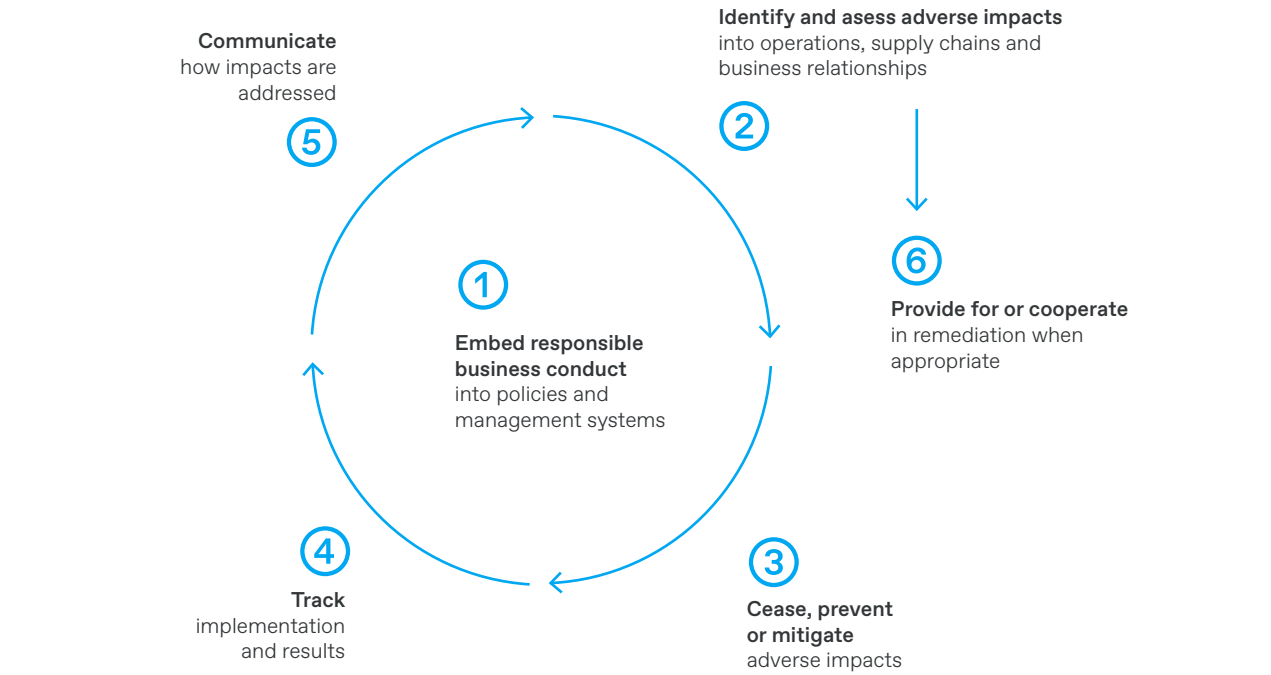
Communicate
how impacts are addressed

5

Identify and asess adverse impacts
into operations, supply chains and business relationships

2

6

Provide for or cooperate
in remediation when appropriate

1

Embed responsible business conduct
into policies and management systems

4

Track
implementation and results

3

Cease, prevent or mitigate
adverse impacts